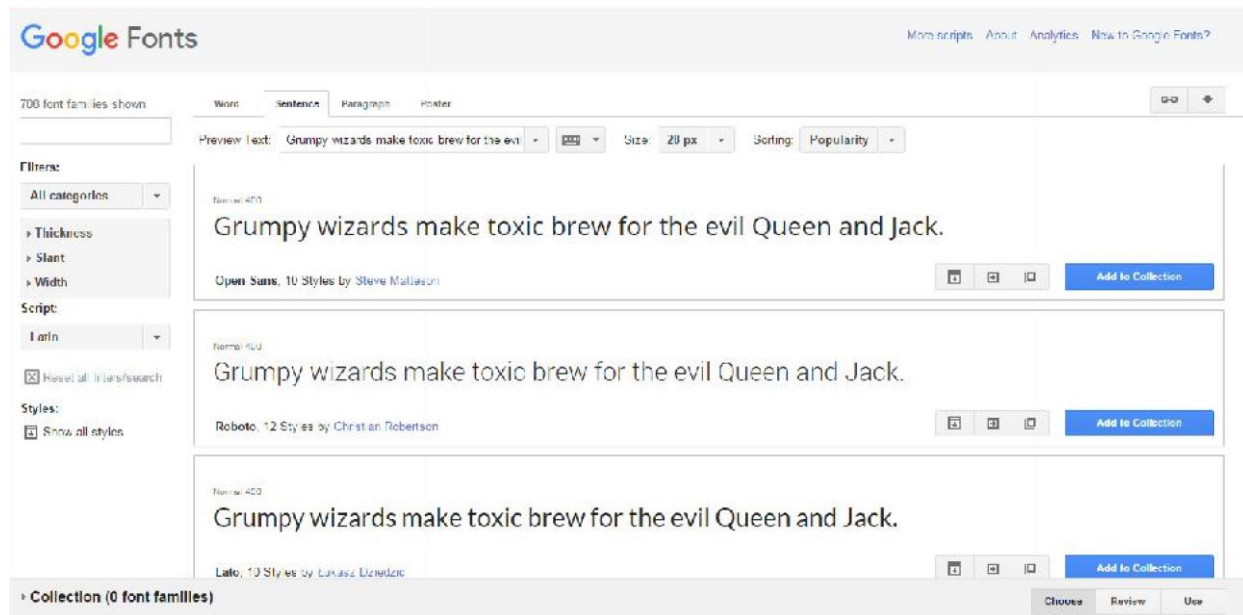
Google Fonts

More scripts About Analytics New to Google Fonts?

700 font families shown

Filters:

All categories

▸ Thickness
▸ Slant
▸ Width

Script:

Latin

Reset all filters/search

Styles:

Show all styles

Word Sentence Paragraph Poster

Preview Text: Grumpy wizards make toxic brew for the evi Size: 28 px Sorting: Popularity

Normal 400

Grumpy wizards make toxic brew for the evil Queen and Jack.

Open Sans, 10 Styles by Steve Matteson

Add to Collection

Normal 400

Grumpy wizards make toxic brew for the evil Queen and Jack.

Roboto, 12 Styles by Christian Robertson

Add to Collection

Normal 400

Grumpy wizards make toxic brew for the evil Queen and Jack.

Lato, 10 Styles by Lukasz Dziedzic

Add to Collection

▸ Collection (0 font families)

Choose Review Use